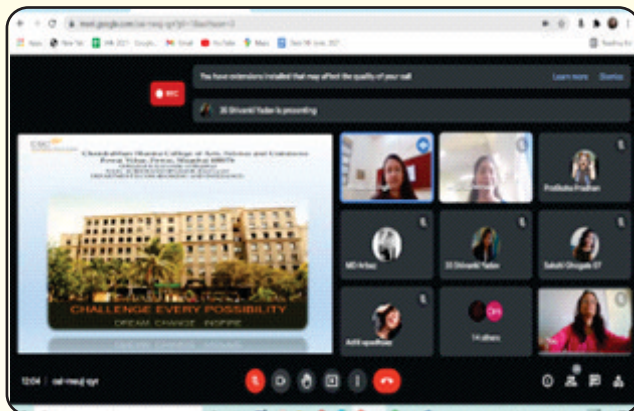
meet.google.com/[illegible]

Apps New Tab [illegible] Gmail YouTube Maps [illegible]

You have extensions installed that may affect the quality of your call

Learn more Dismiss

REC

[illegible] Shivanki Yadav is presenting

Chandrabhan Sharma College of Arts, Science and Commerce

Powai Vihar, Powai, Mumbai 400076

CHALLENGE EVERY POSSIBILITY

DREAM CHANGE INSPIRE

Pratiksha Pradhan

MD Arbaz

33 Shivanki Yadav

Sakshi Ghogale 07

Aditi upadhyay

14 others

12:04 | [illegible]